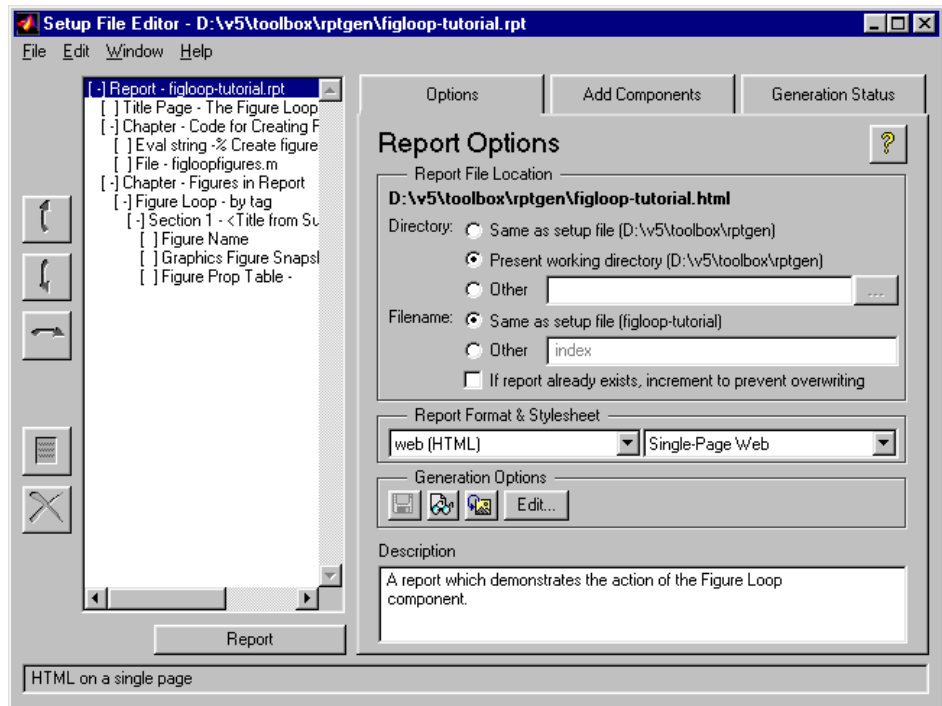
Setup File Editor - D:\v5\toolbox\rptgen\figloop-tutorial.rpt

File Edit Window Help

[-] Report - figloop-tutorial.rpt
[ ] Title Page - The Figure Loop
[-] Chapter - Code for Creating F
[ ] Eval string -% Create figure
[ ] File - figloopfigures.m
[-] Chapter - Figures in Report
[-] Figure Loop - by tag
[-] Section 1 - <Title from Su
[ ] Figure Name
[ ] Graphics Figure Snapsl
[ ] Figure Prop Table -

Report

Options | Add Components | Generation Status

Report Options

?

Report File Location

D:\v5\toolbox\rptgen\figloop-tutorial.html

Directory: Same as setup file (D:\v5\toolbox\rptgen)

Present working directory (D:\v5\toolbox\rptgen)

Other ...

Filename: Same as setup file (figloop-tutorial)

Other index

If report already exists, increment to prevent overwriting

Report Format & Stylesheet

web (HTML) | Single-Page Web

Generation Options

Edit...

Description

A report which demonstrates the action of the Figure Loop component.

HTML on a single page